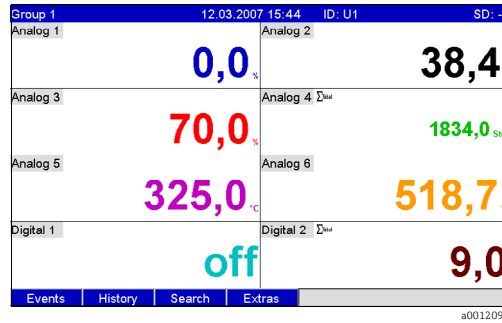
Group 1 12.03.2007 15:44 ID: U1 SD: -

Analog 1
0,0 %

Analog 2
38,4

Analog 3
70,0 %

Analog 4 $\Sigma$total
1834,0 St

Analog 5
325,0 °C

Analog 6
518,7

Digital 1
off

Digital 2 $\Sigma$total
9,0

Events | History | Search | Extras

a001209